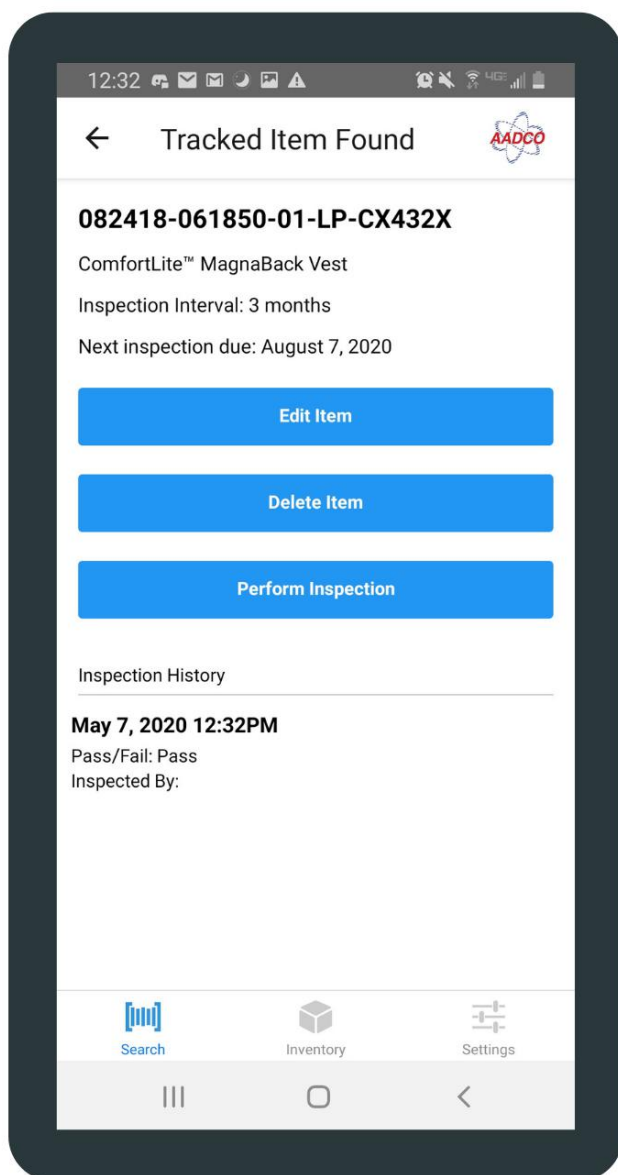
12:32

Tracked Item Found

AADCO

082418-061850-01-LP-CX432X

ComfortLite™ MagnaBack Vest

Inspection Interval: 3 months

Next inspection due: August 7, 2020

Edit Item

Delete Item

Perform Inspection

Inspection History

May 7, 2020 12:32PM
Pass/Fail: Pass
Inspected By:

Search

Inventory

Settings